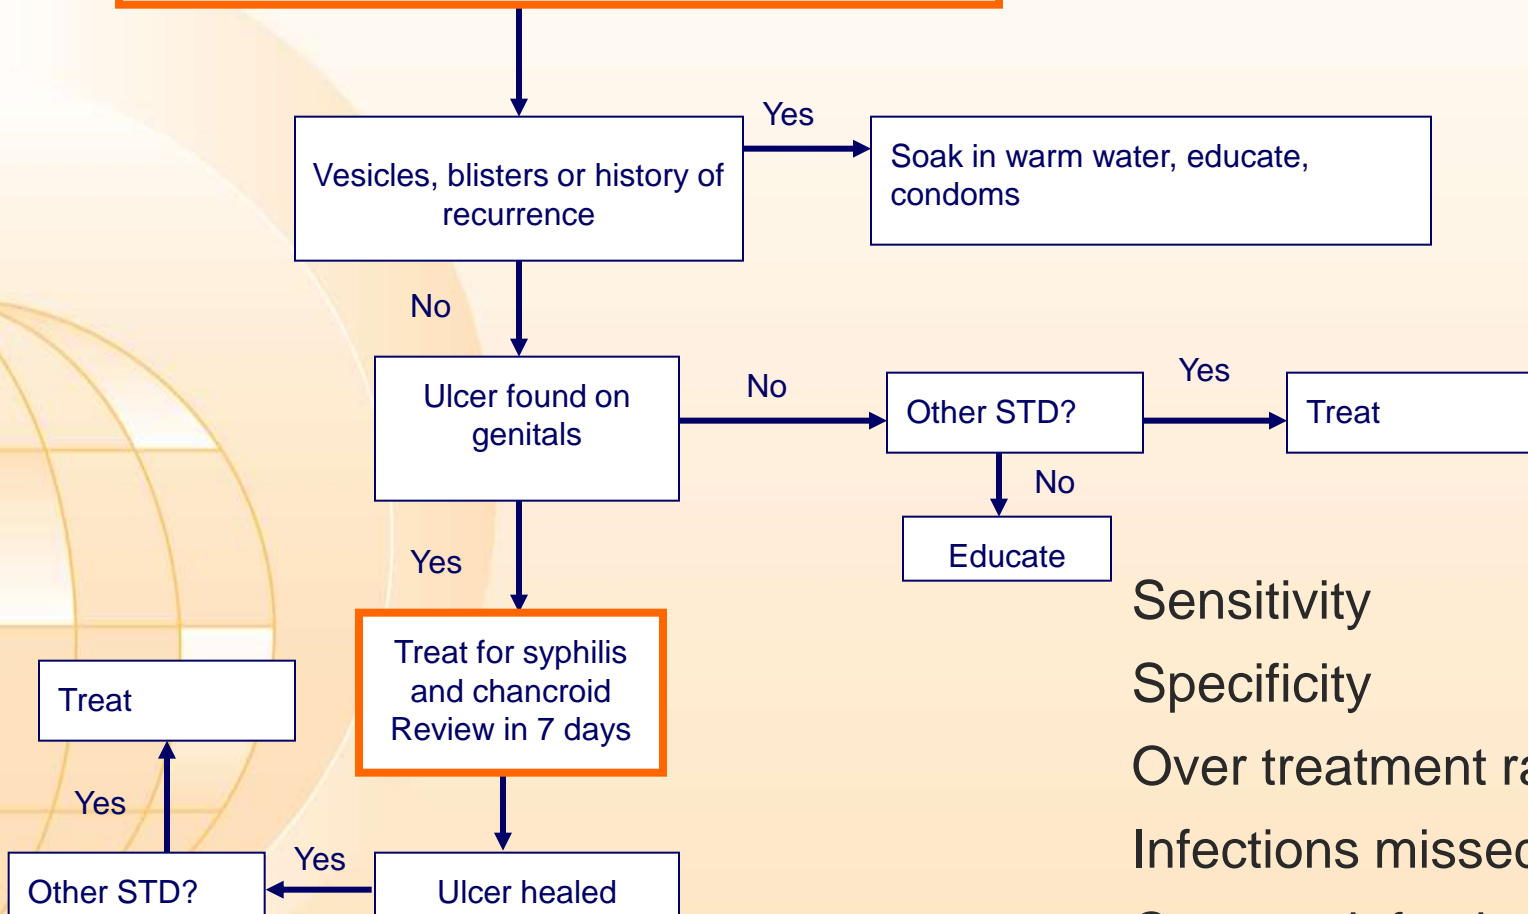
Vesicles, blisters or history of recurrence

Yes

Soak in warm water, educate, condoms

No

Ulcer found on genitals

No

Other STD?

Yes

Treat

No

Educate

Yes

Treat for syphilis and chancroid Review in 7 days

Treat

Yes

Other STD?

Yes

Ulcer healed

Sensitivity

Specificity

Over treatment ra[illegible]

Infections misse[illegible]